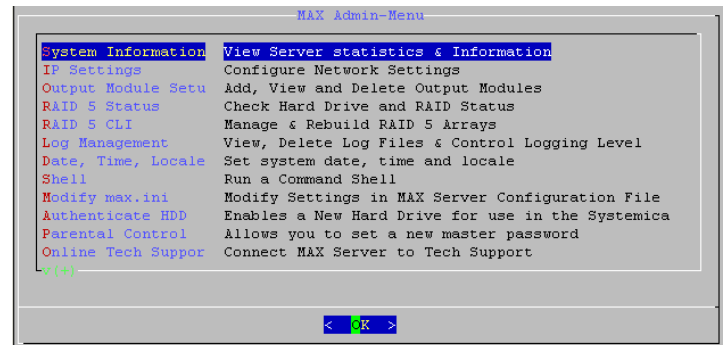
MAX Admin-Menu

| | |
|---|---|
| System Information | View Server statistics & Information |
| IP Settings | Configure Network Settings |
| Output Module Setu | Add, View and Delete Output Modules |
| RAID 5 Status | Check Hard Drive and RAID Status |
| RAID 5 CLI | Manage & Rebuild RAID 5 Arrays |
| Log Management | View, Delete Log Files & Control Logging Level |
| Date, Time, Locale | Set system date, time and locale |
| Shell | Run a Command Shell |
| Modify max.ini | Modify Settings in MAX Server Configuration File |
| Authenticate HDD | Enables a New Hard Drive for use in the Systemica |
| Parental Control | Allows you to set a new master password |
| Online Tech Suppor | Connect MAX Server to Tech Support |

v(+)

< OK >